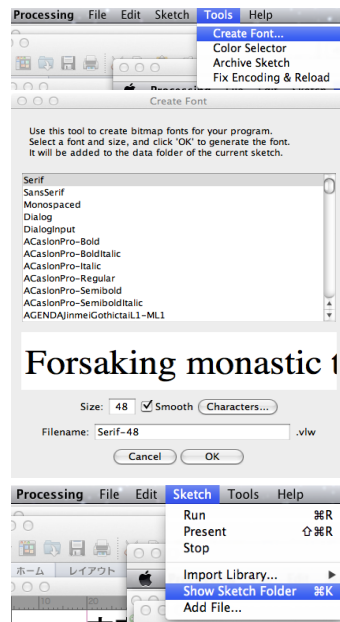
Processing File Edit Sketch Tools Help

Create Font...
Color Selector
Archive Sketch
Fix Encoding & Reload

Create Font

Use this tool to create bitmap fonts for your program. Select a font and size, and click 'OK' to generate the font. It will be added to the data folder of the current sketch.

Serif
SansSerif
Monospaced
Dialog
DialogInput
ACaslonPro-Bold
ACaslonPro-BoldItalic
ACaslonPro-Italic
ACaslonPro-Regular
ACaslonPro-Semibold
ACaslonPro-SemiboldItalic
AGENDAJinmeiGothicta iL1-ML1

Forsaking monastic t

Size: 48 Smooth Characters...

Filename: Serif-48 .vlw

Cancel OK

Processing File Edit Sketch Tools Help

ホーム レイアウト

Run ⌘R
Present ⇧⌘R
Stop

Import Library...
Show Sketch Folder ⌘K
Add File...